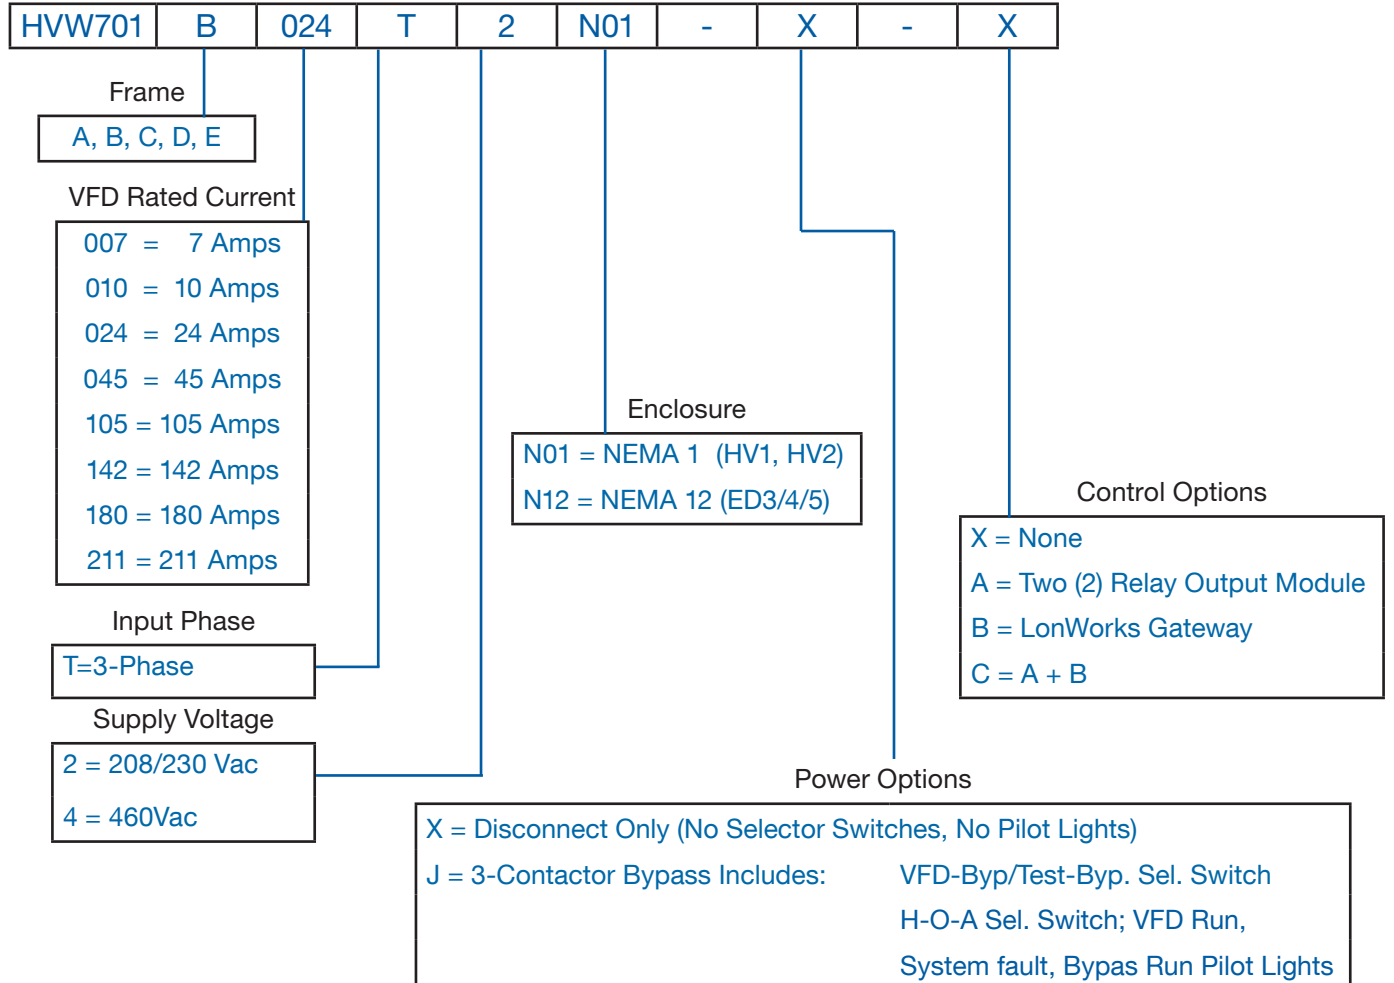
| HVW701 | B | 024 | T | 2 | N01 | - | X | - | X |
|---|---|---|---|---|---|---|---|---|---|

Frame
A, B, C, D, E

VFD Rated Current
007 = 7 Amps
010 = 10 Amps
024 = 24 Amps
045 = 45 Amps
105 = 105 Amps
142 = 142 Amps
180 = 180 Amps
211 = 211 Amps

Input Phase
T=3-Phase

Supply Voltage
2 = 208/230 Vac
4 = 460Vac

Enclosure
N01 = NEMA 1 (HV1, HV2)
N12 = NEMA 12 (ED3/4/5)

Control Options
X = None
A = Two (2) Relay Output Module
B = LonWorks Gateway
C = A + B

Power Options
X = Disconnect Only (No Selector Switches, No Pilot Lights)
J = 3-Contactor Bypass Includes: VFD-Byp/Test-Byp. Sel. Switch H-O-A Sel. Switch; VFD Run, System fault, Bypas Run Pilot Lights